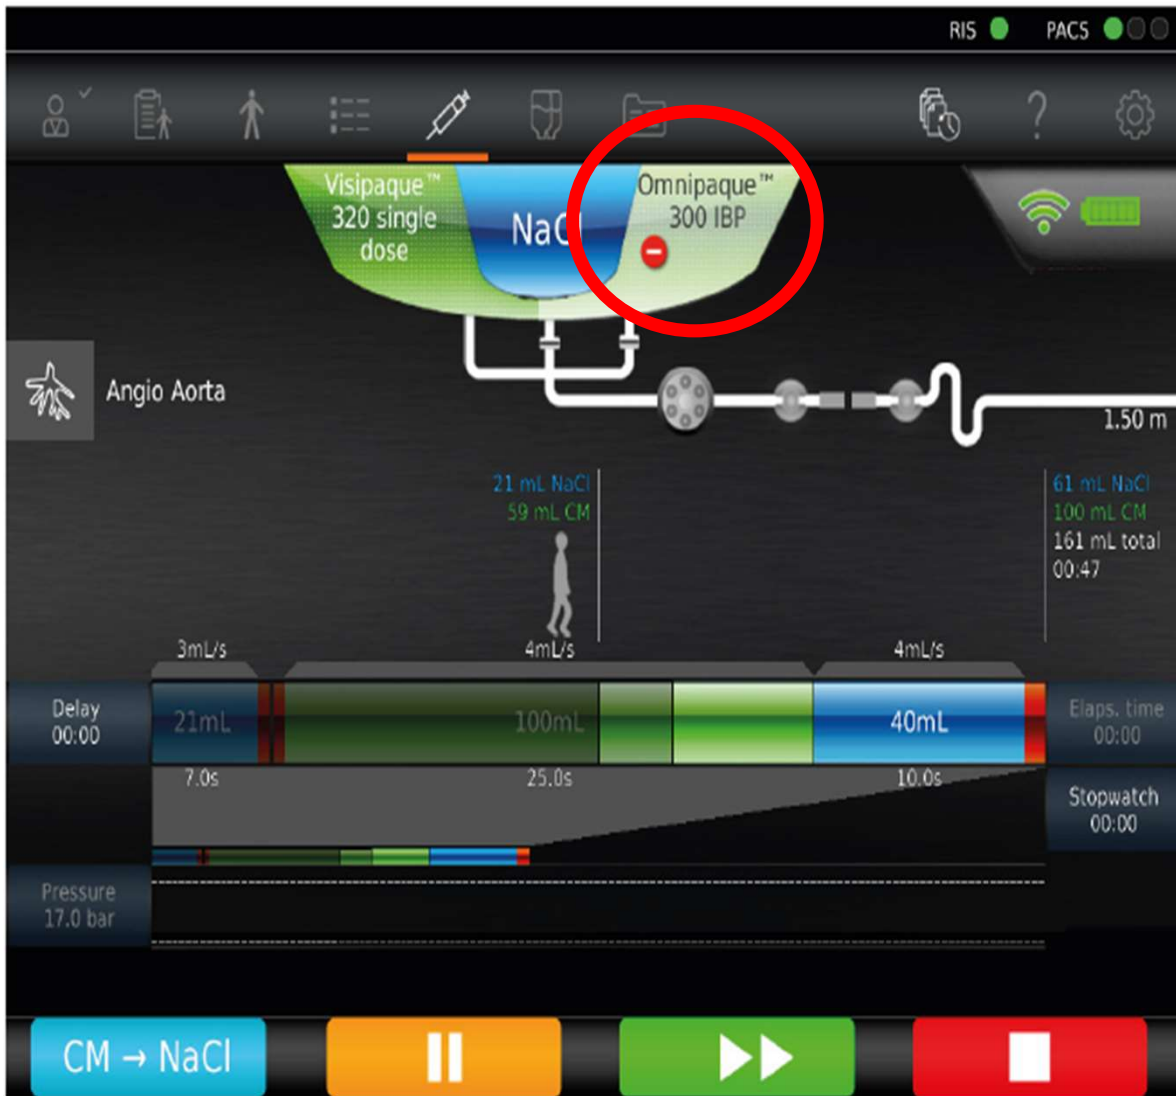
RIS PACS

Visipaque™ 320 single dose

NaCl

Omnipaque™ 300 IBP

Angio Aorta

1.50 m

21 mL NaCl
59 mL CM

61 mL NaCl
100 mL CM
161 mL total
00:47

3mL/s

4mL/s

4mL/s

Delay 00:00

21mL

100mL

40mL

Elaps. time 00:00

7.0s

25.0s

10.0s

Stopwatch 00:00

Pressure 17.0 bar

CM → NaCl